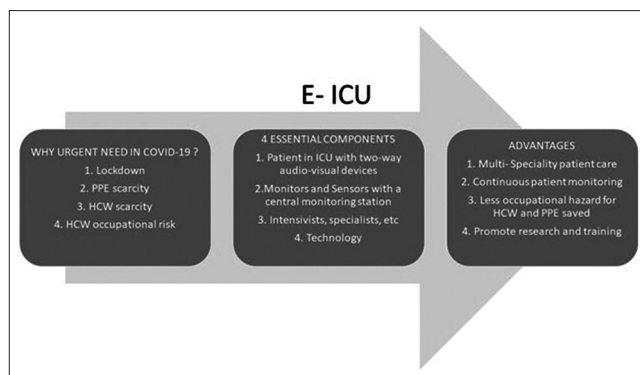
E- ICU

WHY URGENT NEED IN COVID-19 ?
1. Lockdown
2. PPE scarcity
3. HCW scarcity
4. HCW occupational risk

4 ESSENTIAL COMPONENTS
1. Patient in ICU with two-way audio-visual devices
2.Monitors and Sensors with a central monitoring station
3. Intensivists, specialists, etc
4. Technology

ADVANTAGES
1. Multi- Speciality patient care
2. Continuous patient monitoring
3. Less occupational hazard for HCW and PPE saved
4. Promote research and training